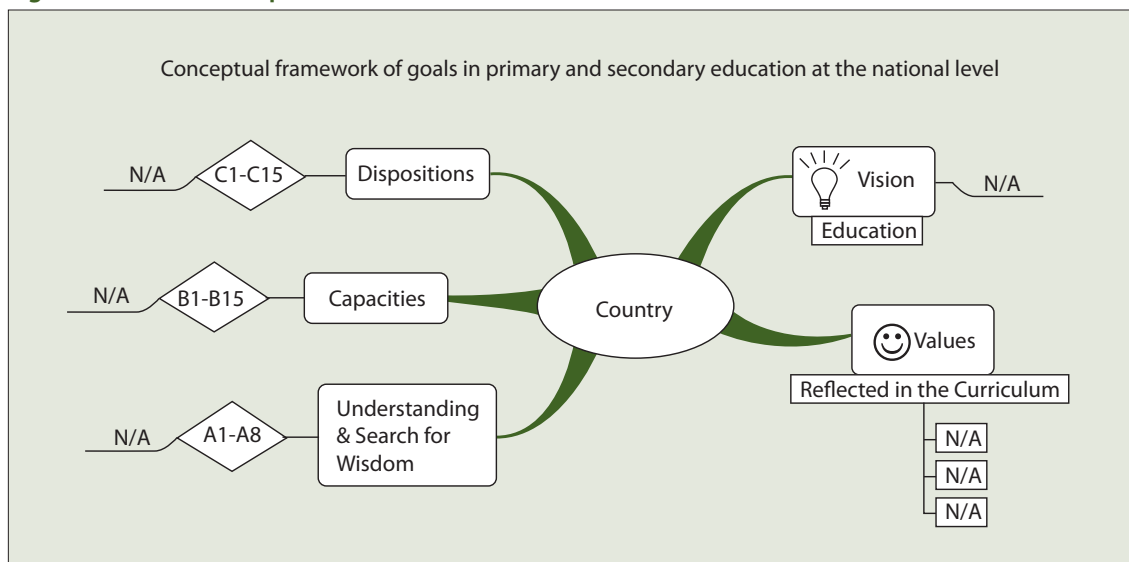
Conceptual framework of goals in primary and secondary education at the national level

N/A

C1-C15

Dispositions

Vision

N/A

Education

N/A

B1-B15

Capacities

Country

Values

Reflected in the Curriculum

N/A

A1-A8

Understanding & Search for Wisdom

N/A

N/A

N/A